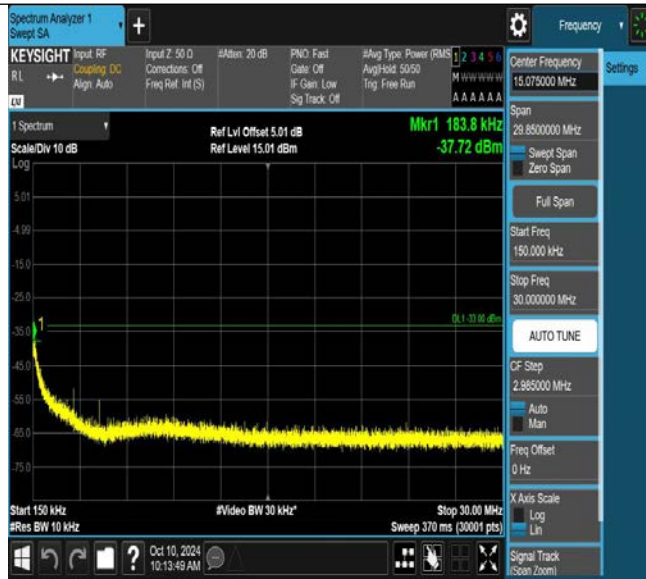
Spectrum Analyzer 1
Swept SA
+
Frequency
KEYSIGHT Input: RF
Coupling: DC
Align: Auto
RL
LXI
Input Z: 50 Ω
Corrections: Off
Freq Ref: Int (S)
#Atten: 20 dB
PNO: Fast
Gate: Off
IF Gain: Low
Sig Track: Off
#Avg Type: Power (RMS)
Avg|Hold: 50/50
Trig: Free Run
1 2 3 4 5 6
M W W W W W
A A A A A A
Center Frequency
15.075000 MHz
Settings
1 Spectrum
Scale/Div 10 dB
Log
Ref Lvl Offset 5.01 dB
Ref Level 15.01 dBm
Mkr1 183.8 kHz
-37.72 dBm
5.01
-4.99
-15.0
-25.0
-35.0
-45.0
-55.0
-65.0
-75.0
DL1 -33.00 dBm
1
Span
29.8500000 MHz
Swept Span
Zero Span
Full Span
Start Freq
150.000 kHz
Stop Freq
30.000000 MHz
AUTO TUNE
CF Step
2.985000 MHz
Auto
Man
Freq Offset
0 Hz
X Axis Scale
Log
Lin
Start 150 kHz
#Res BW 10 kHz
#Video BW 30 kHz*
Stop 30.00 MHz
Sweep 370 ms (30001 pts)
Oct 10, 2024
10:13:49 AM
Signal Track
(Span Zoom)